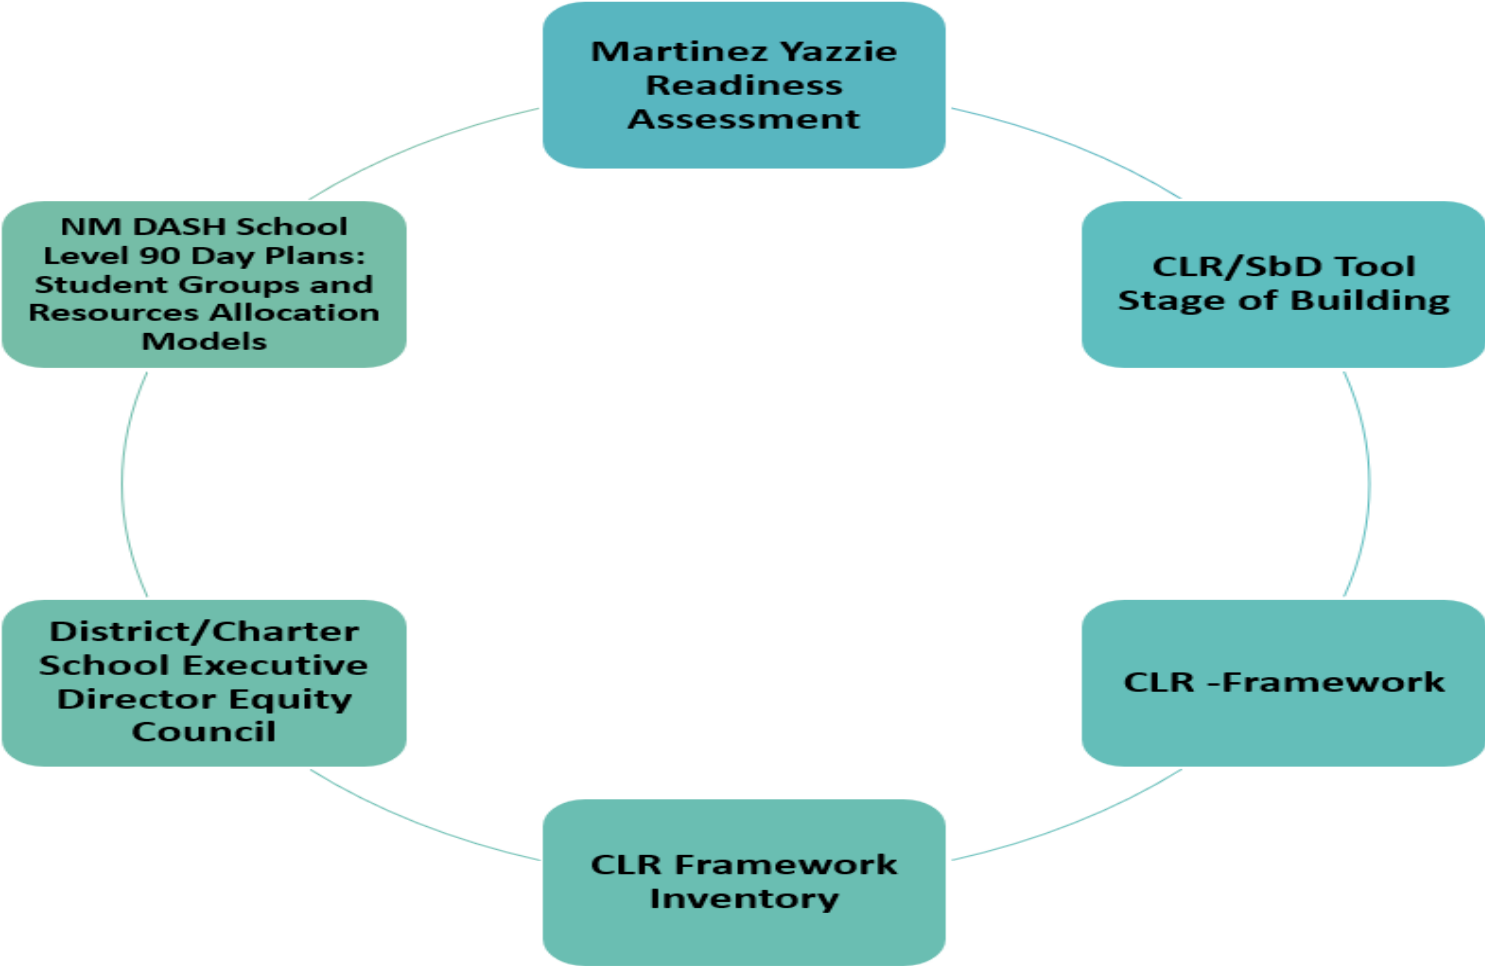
Martinez Yazzie Readiness Assessment

CLR/SbD Tool Stage of Building

CLR -Framework

CLR Framework Inventory

District/Charter School Executive Director Equity Council

NM DASH School Level 90 Day Plans: Student Groups and Resources Allocation Models